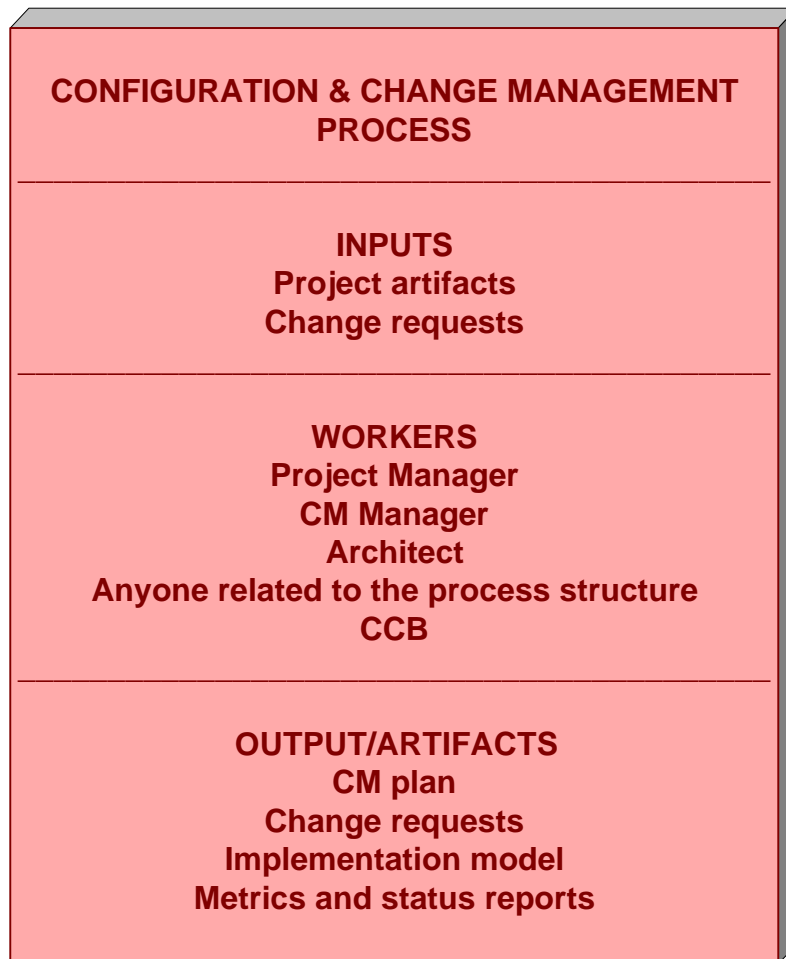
CONFIGURATION & CHANGE MANAGEMENT PROCESS

INPUTS
Project artifacts
Change requests

WORKERS
Project Manager
CM Manager
Architect
Anyone related to the process structure
CCB

OUTPUT/ARTIFACTS
CM plan
Change requests
Implementation model
Metrics and status reports